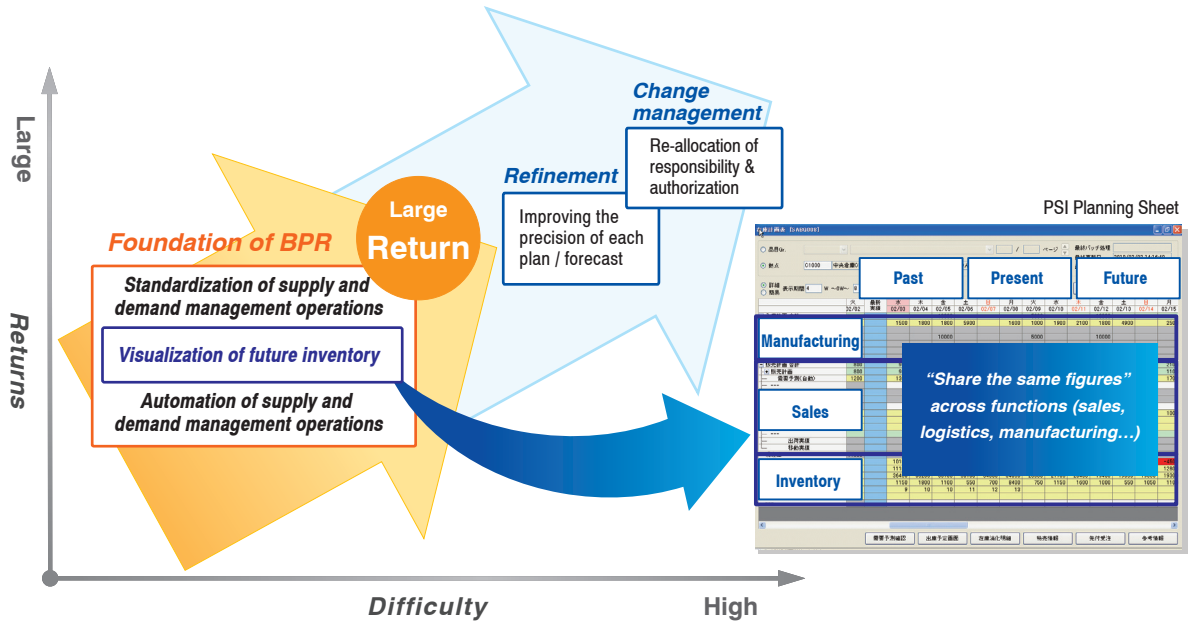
Large

Returns

Foundation of BPR

Standardization of supply and demand management operations

Visualization of future inventory

Automation of supply and demand management operations

Large Return

Refinement

Improving the precision of each plan / forecast

Change management

Re-allocation of responsibility & authorization

PSI Planning Sheet

Past

Present

Future

Manufacturing

Sales

Inventory

“Share the same figures” across functions (sales, logistics, manufacturing…)

Difficulty

High